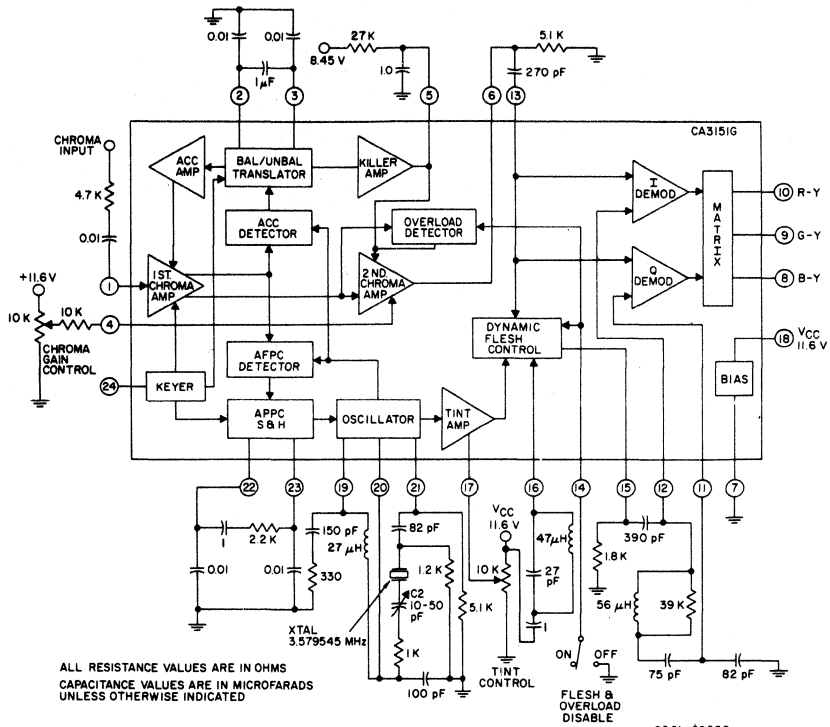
0.01 0.01
27K
8.45 V
1.0
1 μF
2 3 5 6 13
5.1 K
270 pF
CA3151G
CHROMA INPUT
4.7 K
0.01
ACC AMP
BAL/UNBAL TRANSLATOR
KILLER AMP
ACC DETECTOR
OVERLOAD DETECTOR
I DEMOD
Q DEMOD
MATRIX
10 R-Y
9 G-Y
8 B-Y
+11.6V
1
1ST. CHROMA AMP
2 ND. CHROMA AMP
10 K
10 K
4
CHROMA GAIN CONTROL
DYNAMIC FLESH CONTROL
18 $V_{CC}$ 11.6 V
AFPC DETECTOR
24
KEYER
APPC S & H
OSCILLATOR
TINT AMP
BIAS
22 23 19 20 21 17 16 14 15 12 11 7
1
2.2 K
150 pF
27 μH
82 pF
$V_{CC}$ 11.6 V
47 μH
390 pF
0.01
0.01
330
1.2 K
10 K
27 pF
1.8 K
C2 10-50 pF
5.1 K
56 μH
39 K
XTAL 3.579545 MHz
1K
1
ALL RESISTANCE VALUES ARE IN OHMS
CAPACITANCE VALUES ARE IN MICROFARADS UNLESS OTHERWISE INDICATED
100 pF
TINT CONTROL
ON OFF
FLESH & OVERLOAD DISABLE
75 pF
82 pF